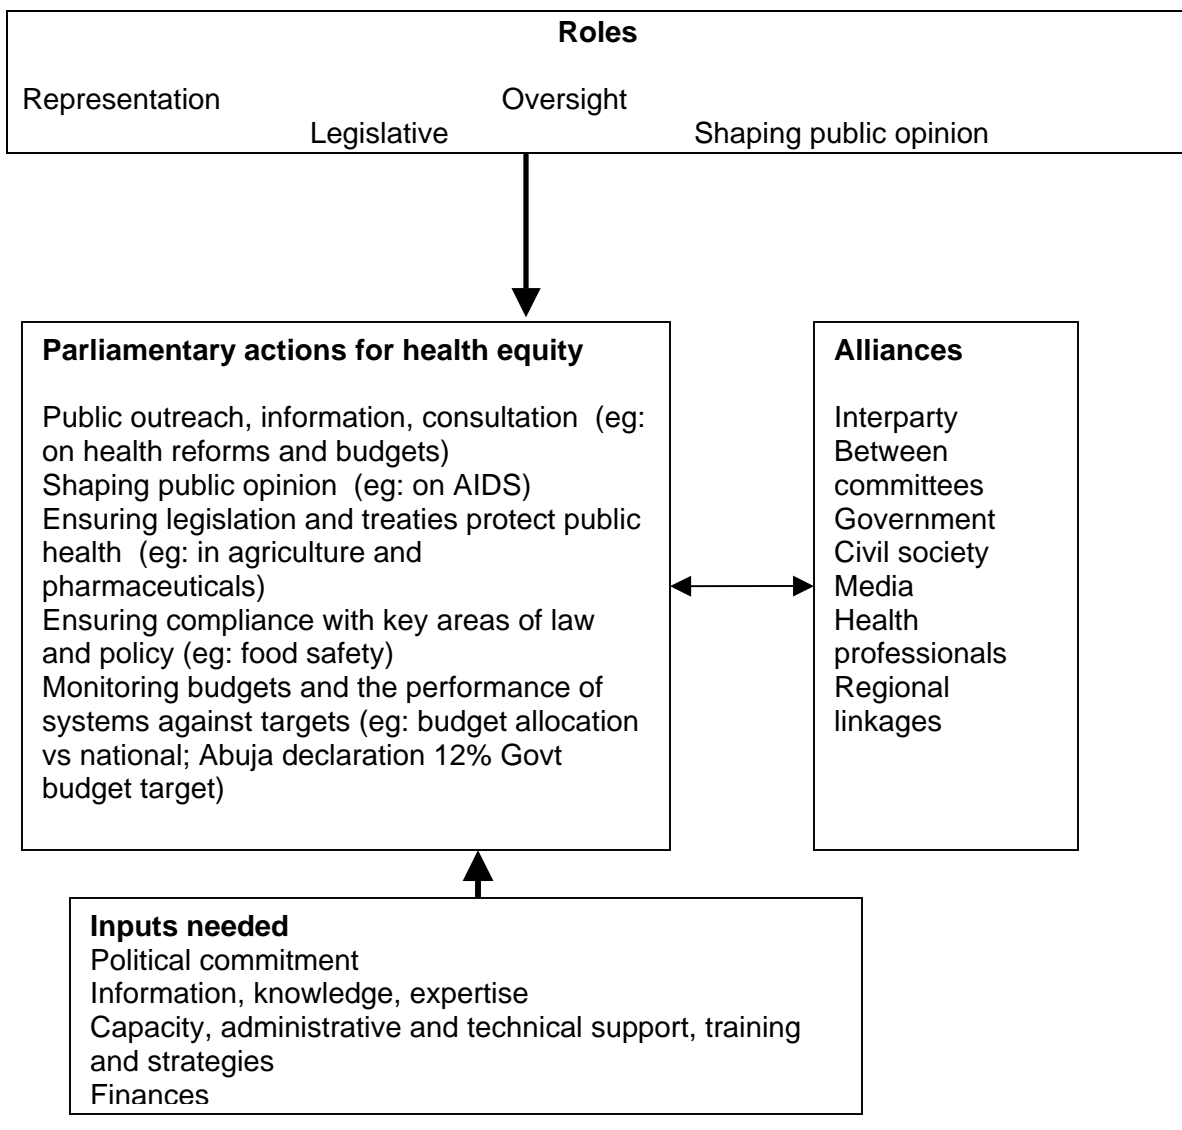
**Roles**

Representation Oversight
Legislative Shaping public opinion

**Parliamentary actions for health equity**

Public outreach, information, consultation (eg: on health reforms and budgets)
Shaping public opinion (eg: on AIDS)
Ensuring legislation and treaties protect public health (eg: in agriculture and pharmaceuticals)
Ensuring compliance with key areas of law and policy (eg: food safety)
Monitoring budgets and the performance of systems against targets (eg: budget allocation vs national; Abuja declaration 12% Govt budget target)

**Alliances**

Interparty
Between committees
Government
Civil society
Media
Health professionals
Regional linkages

**Inputs needed**
Political commitment
Information, knowledge, expertise
Capacity, administrative and technical support, training and strategies
Finances